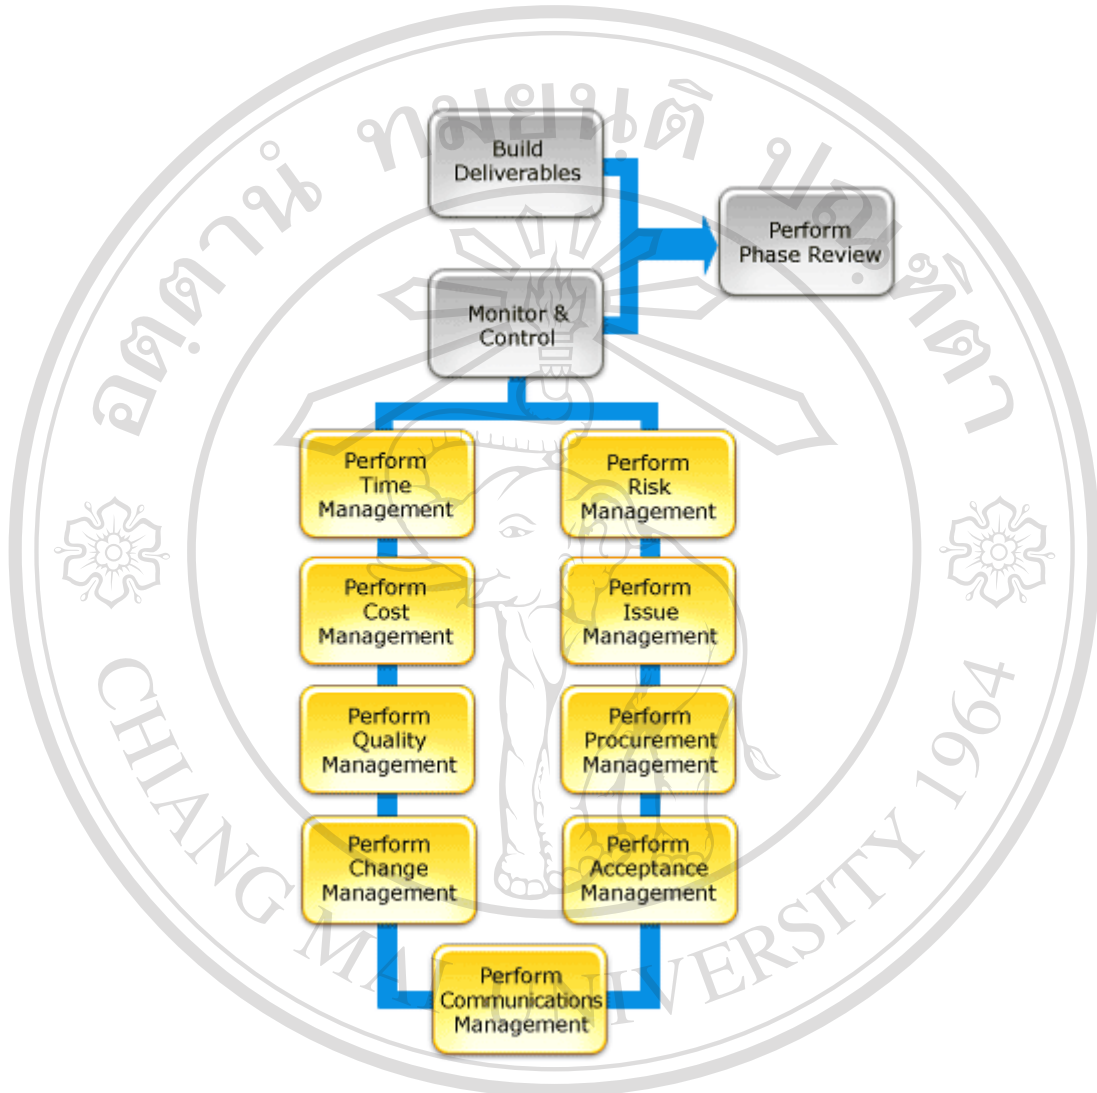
Build Deliverables

Perform Phase Review

Monitor & Control

Perform Time Management

Perform Risk Management

Perform Cost Management

Perform Issue Management

Perform Quality Management

Perform Procurement Management

Perform Change Management

Perform Acceptance Management

Perform Communications Management

ทมยินดิ ปรภิดา อตุตาน่

CHIANG MAI UNIVERSITY 1964